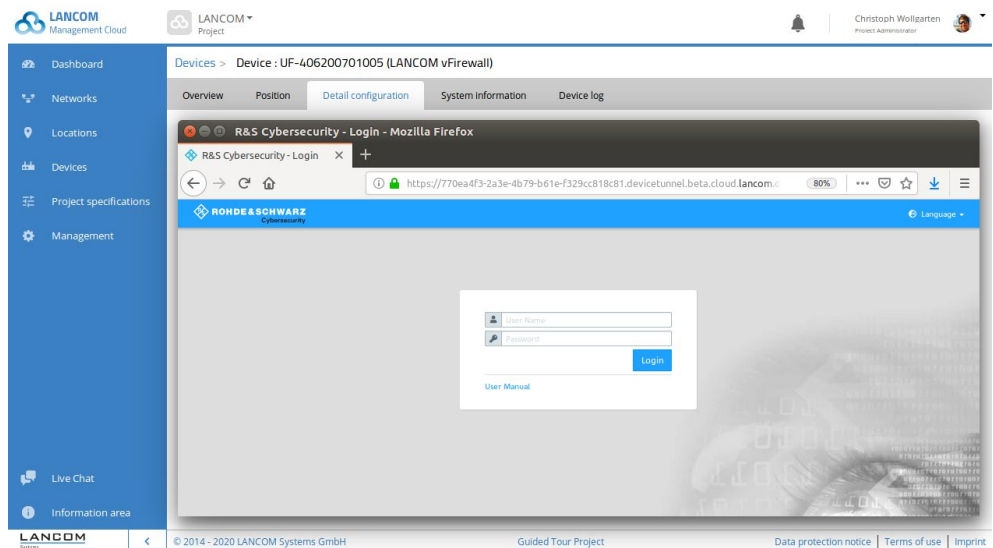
LANCOM
Management Cloud

LANCOM ▾
Project

Christoph Wollgarten
Project Administrator

Dashboard
Networks
Locations
Devices
Project specifications
Management

Devices > Device : UF-406200701005 (LANCOM vFirewall)

Overview | Position | Detail configuration | System information | Device log

R&S Cybersecurity - Login - Mozilla Firefox

R&S Cybersecurity - Login ×

https://770ea4f3-2a3e-4b79-b61e-f329cc818c81.devicetunnel.beta.cloud.lancom.c

80%

ROHDE&SCHWARZ
Cybersecurity

Language ▾

User Name
Password
Login

User Manual

Live Chat
Information area

LANCOM

© 2014 - 2020 LANCOM Systems GmbH

Guided Tour Project

Data protection notice | Terms of use | Imprint